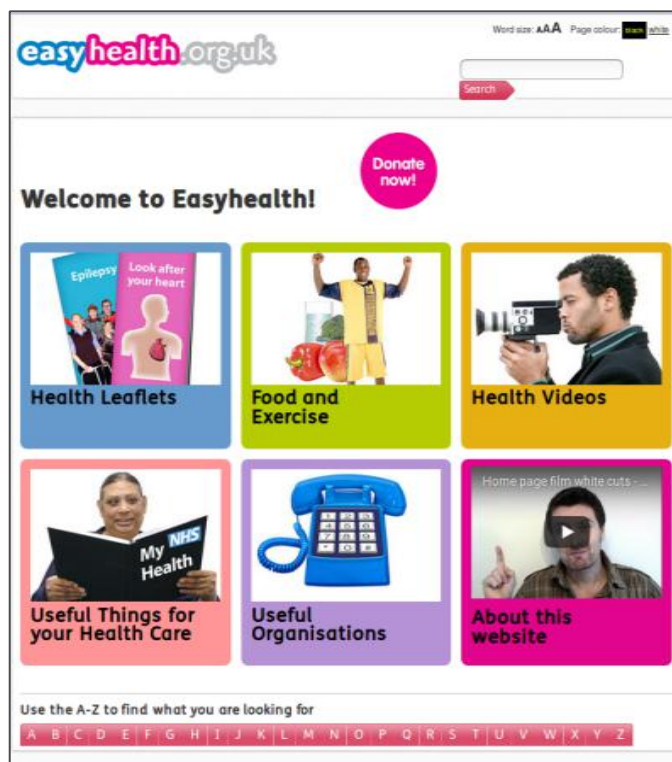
easyhealth.org.uk

Word size: AAA Page colour: black white

Search

Donate now!

Welcome to Easyhealth!

Epilepsy

Look after your heart

Health Leaflets

Food and Exercise

Health Videos

My NHS Health

Useful Things for your Health Care

Useful Organisations

Home page film white cuts - ...

About this website

Use the A-Z to find what you are looking for

A B C D E F G H I J K L M N O P Q R S T U V W X Y Z